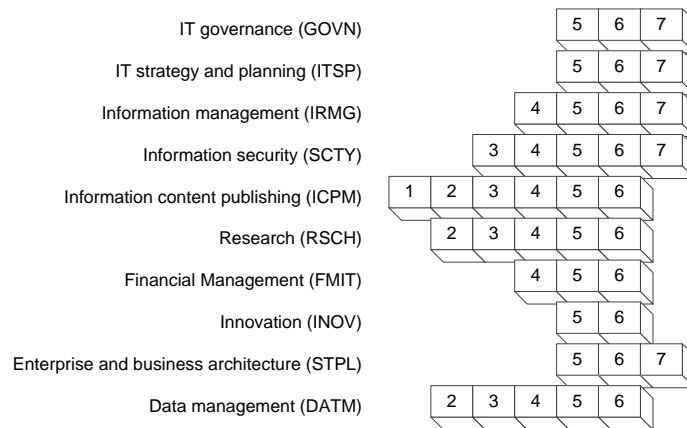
| | | | | | | | |
|---|---|---|---|---|---|---|---|
| IT governance (GOVN) | | | | | 5 | 6 | 7 |
| IT strategy and planning (ITSP) | | | | | 5 | 6 | 7 |
| Information management (IRMG) | | | | 4 | 5 | 6 | 7 |
| Information security (SCTY) | | | 3 | 4 | 5 | 6 | 7 |
| Information content publishing (ICPM) | 1 | 2 | 3 | 4 | 5 | 6 | |
| Research (RSCH) | | 2 | 3 | 4 | 5 | 6 | |
| Financial Management (FMIT) | | | | 4 | 5 | 6 | |
| Innovation (INOV) | | | | | 5 | 6 | |
| Enterprise and business architecture (STPL) | | | | | 5 | 6 | 7 |
| Data management (DATM) | | 2 | 3 | 4 | 5 | 6 | |